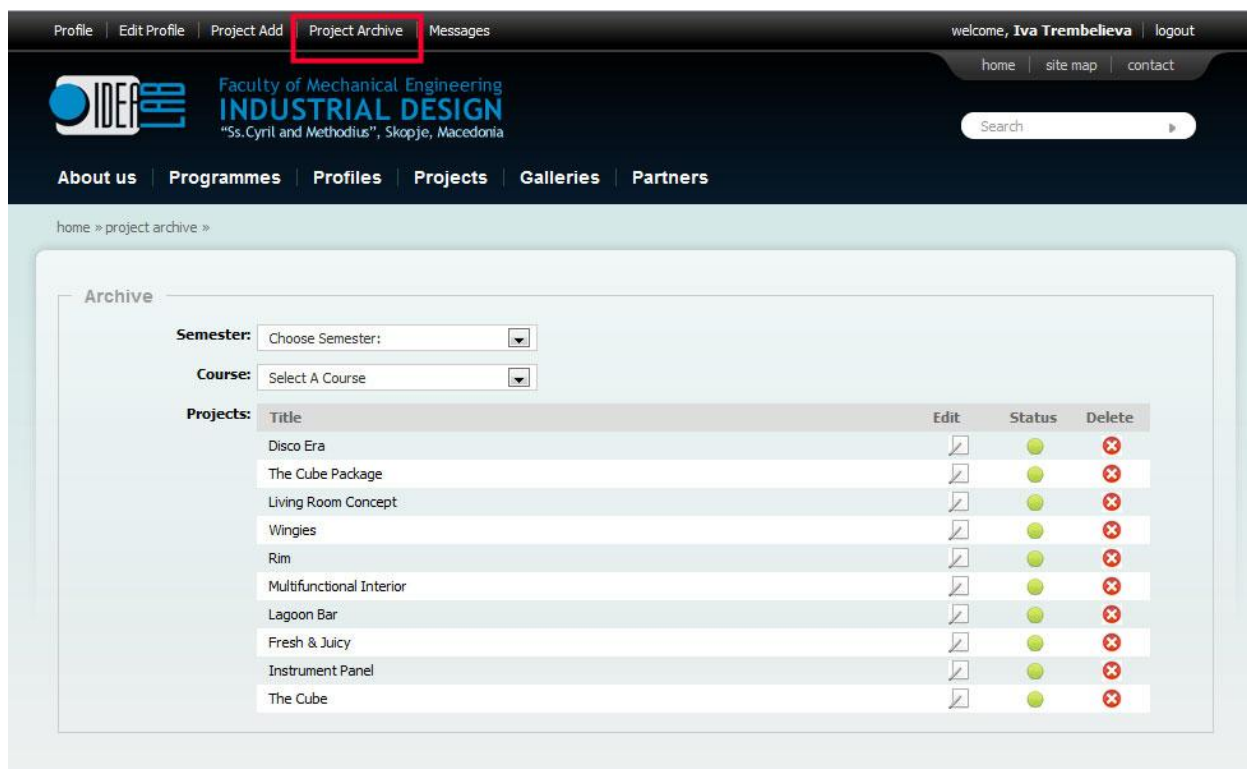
Profile | Edit Profile | Project Add | Project Archive | Messages

welcome, **Iva Trembelieva** | logout

home | site map | contact

IDEA LAB

Faculty of Mechanical Engineering
INDUSTRIAL DESIGN
"Ss.Cyril and Methodius", Skopje, Macedonia

Search

About us | Programmes | Profiles | Projects | Galleries | Partners

home » project archive »

Archive

Semester: Choose Semester:

Course: Select A Course

Projects:

| Title | Edit | Status | Delete |
|---|---|---|---|
| Disco Era | | | |
| The Cube Package | | | |
| Living Room Concept | | | |
| Wingies | | | |
| Rim | | | |
| Multifunctional Interior | | | |
| Lagoon Bar | | | |
| Fresh & Juicy | | | |
| Instrument Panel | | | |
| The Cube | | | |